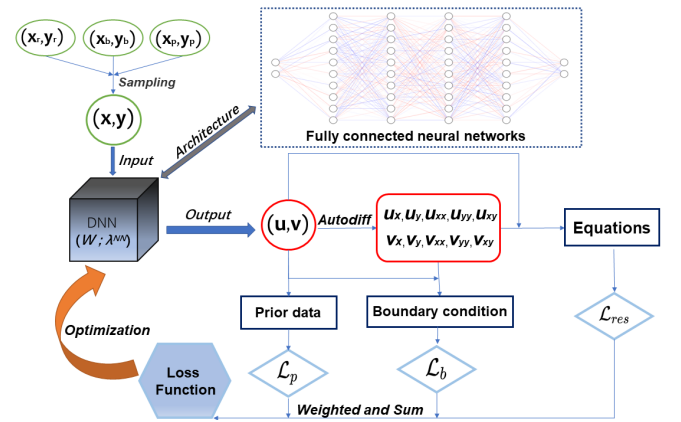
$(x_r, y_r)$ $(x_b, y_b)$ $(x_p, y_p)$

Sampling

$(x, y)$

Architecture

Fully connected neural networks

Input

DNN
$(W ; \lambda^{NN})$

Output

$(u, v)$

Autodiff

$u_x, u_y, u_{xx}, u_{yy}, u_{xy}$
$v_x, v_y, v_{xx}, v_{yy}, v_{xy}$

Equations

Optimization

Prior data

Boundary condition

$\mathcal{L}_{res}$

Loss Function

$\mathcal{L}_p$

$\mathcal{L}_b$

Weighted and Sum